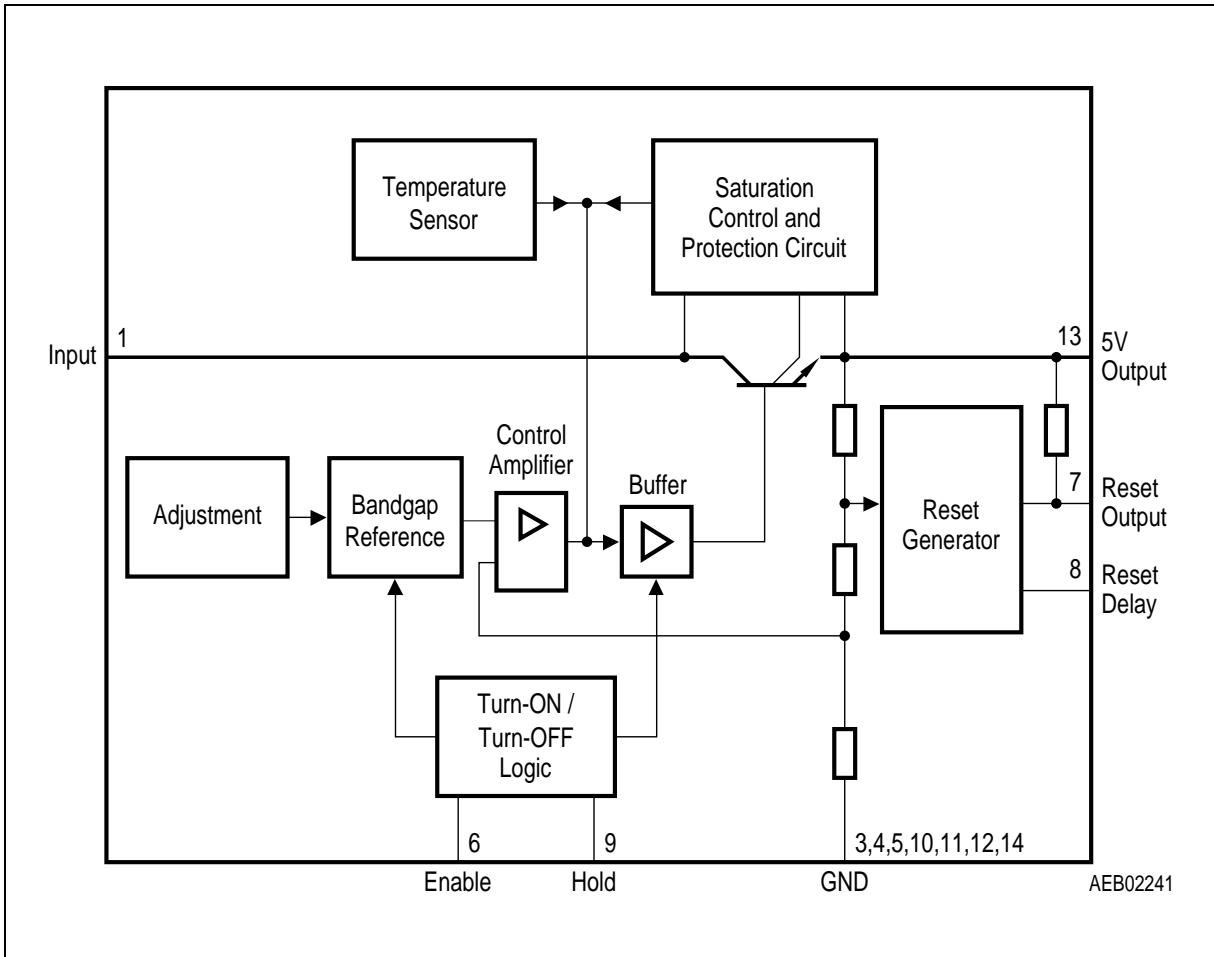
Temperature Sensor

Saturation Control and Protection Circuit

Input

1

13

5V Output

Control Amplifier

Buffer

Adjustment

Bandgap Reference

Reset Generator

7

Reset Output

8

Reset Delay

Turn-ON / Turn-OFF Logic

6

9

3,4,5,10,11,12,14

Enable

Hold

GND

AEB02241